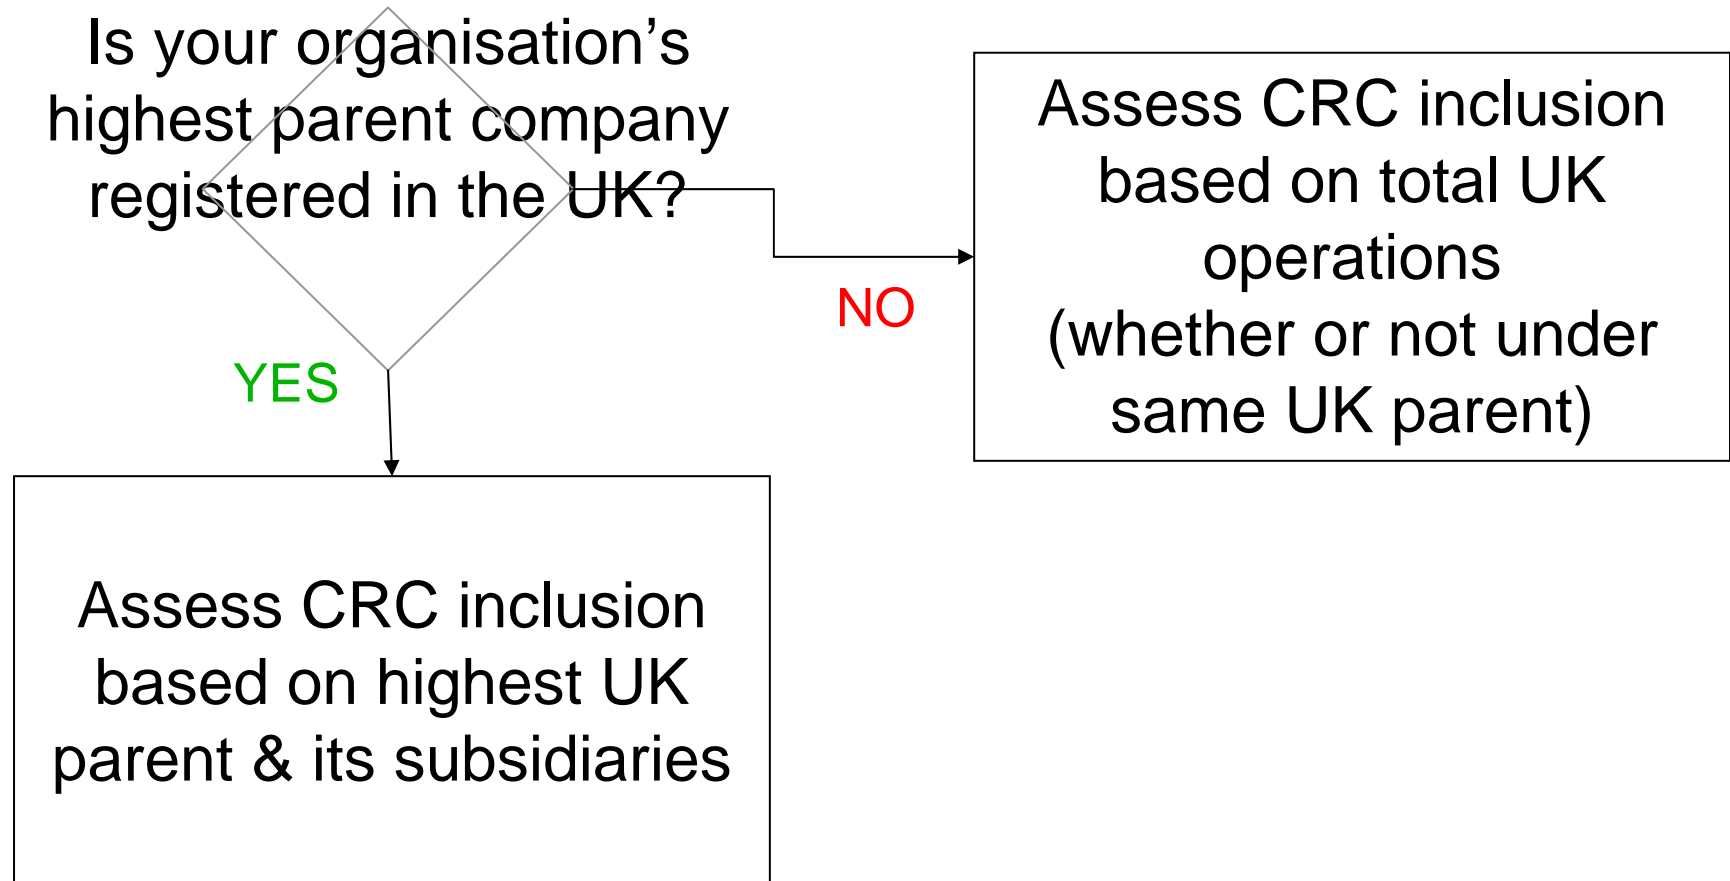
Is your organisation's highest parent company registered in the UK?

NO

Assess CRC inclusion based on total UK operations (whether or not under same UK parent)

YES

Assess CRC inclusion based on highest UK parent & its subsidiaries